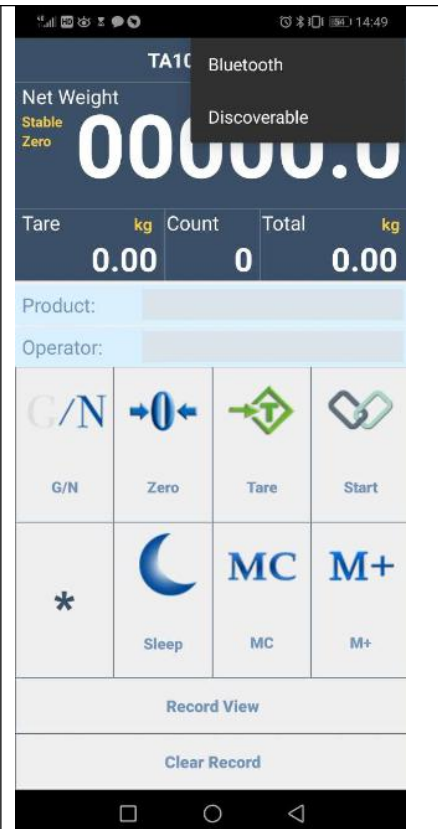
14:49

TA10 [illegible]

Bluetooth

Discoverable

Net Weight

Stable

Zero

0000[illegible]

Tare kg

0.00

Count

0

Total kg

0.00

Product:

Operator:

G/N

G/N

→0←

Zero

Tare

Start

*

Sleep

MC

MC

M+

M+

Record View

Clear Record